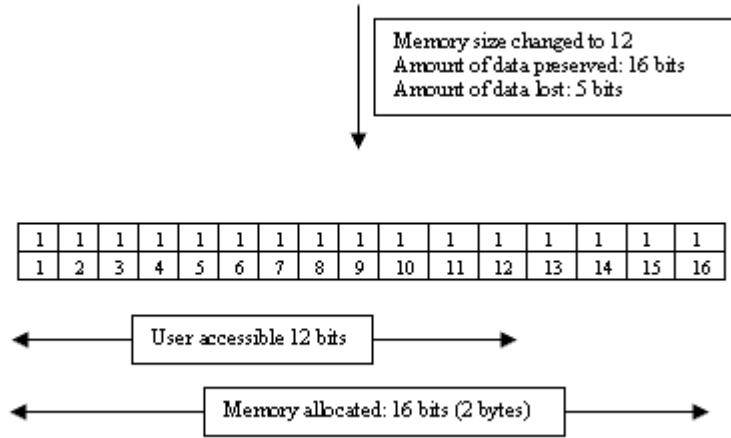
Memory size changed to 12
Amount of data preserved: 16 bits
Amount of data lost: 5 bits

| 1 | 1 | 1 | 1 | 1 | 1 | 1 | 1 | 1 | 1 | 1 | 1 | 1 | 1 | 1 | 1 |
|---|---|---|---|---|---|---|---|---|---|---|---|---|---|---|---|
| 1 | 2 | 3 | 4 | 5 | 6 | 7 | 8 | 9 | 10 | 11 | 12 | 13 | 14 | 15 | 16 |

User accessible 12 bits

Memory allocated: 16 bits (2 bytes)